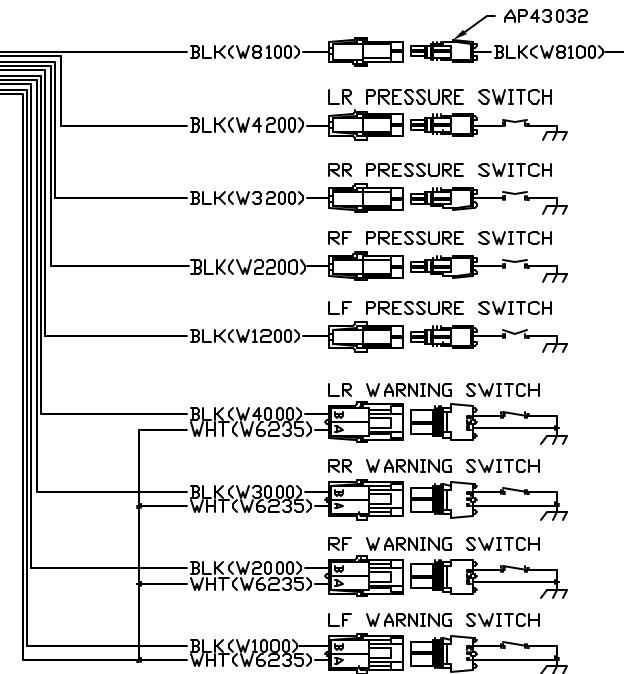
AP43032
BLK(W8100)
BLK(W8100)
LR PRESSURE SWITCH
BLK(W4200)
RR PRESSURE SWITCH
BLK(W3200)
RF PRESSURE SWITCH
BLK(W2200)
LF PRESSURE SWITCH
BLK(W1200)
LR WARNING SWITCH
BLK(W4000)
WHT(W6235)
B A
RR WARNING SWITCH
BLK(W3000)
WHT(W6235)
B A
RF WARNING SWITCH
BLK(W2000)
WHT(W6235)
B A
LF WARNING SWITCH
BLK(W1000)
WHT(W6235)
B A